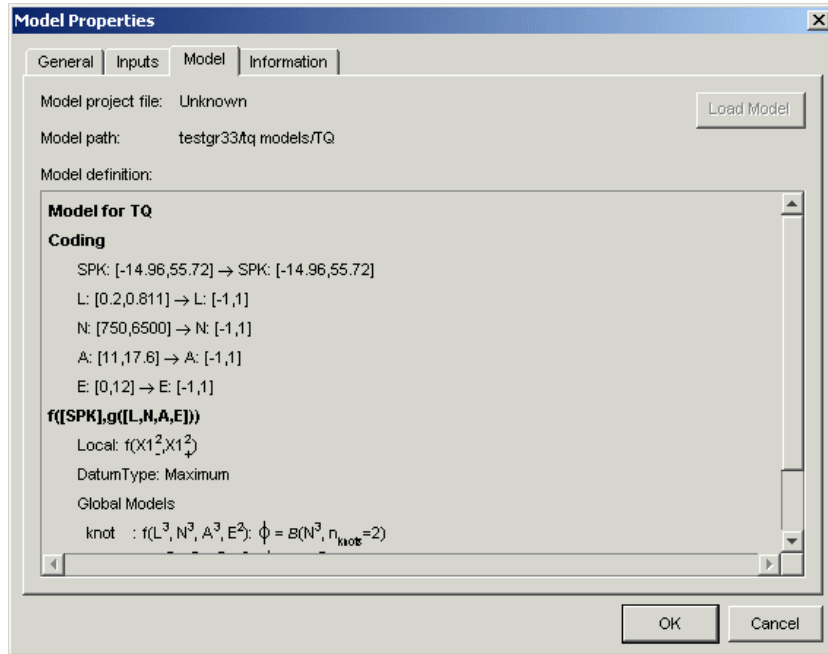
Model Properties

General | Inputs | Model | Information

Model project file: Unknown

Load Model

Model path: testgr33/tq models/TQ

Model definition:

**Model for TQ**

**Coding**

SPK: [-14.96,55.72] → SPK: [-14.96,55.72]

L: [0.2,0.811] → L: [-1,1]

N: [750,6500] → N: [-1,1]

A: [11,17.6] → A: [-1,1]

E: [0,12] → E: [-1,1]

**f([SPK],g([L,N,A,E]))**

Local: f($X1^2_-$,$X1^2_+$)

DatumType: Maximum

Global Models

knot : f($L^3$, $N^3$, $A^3$, $E^2$): $\phi$ = $B(N^3, n_{knots}=2)$

OK

Cancel